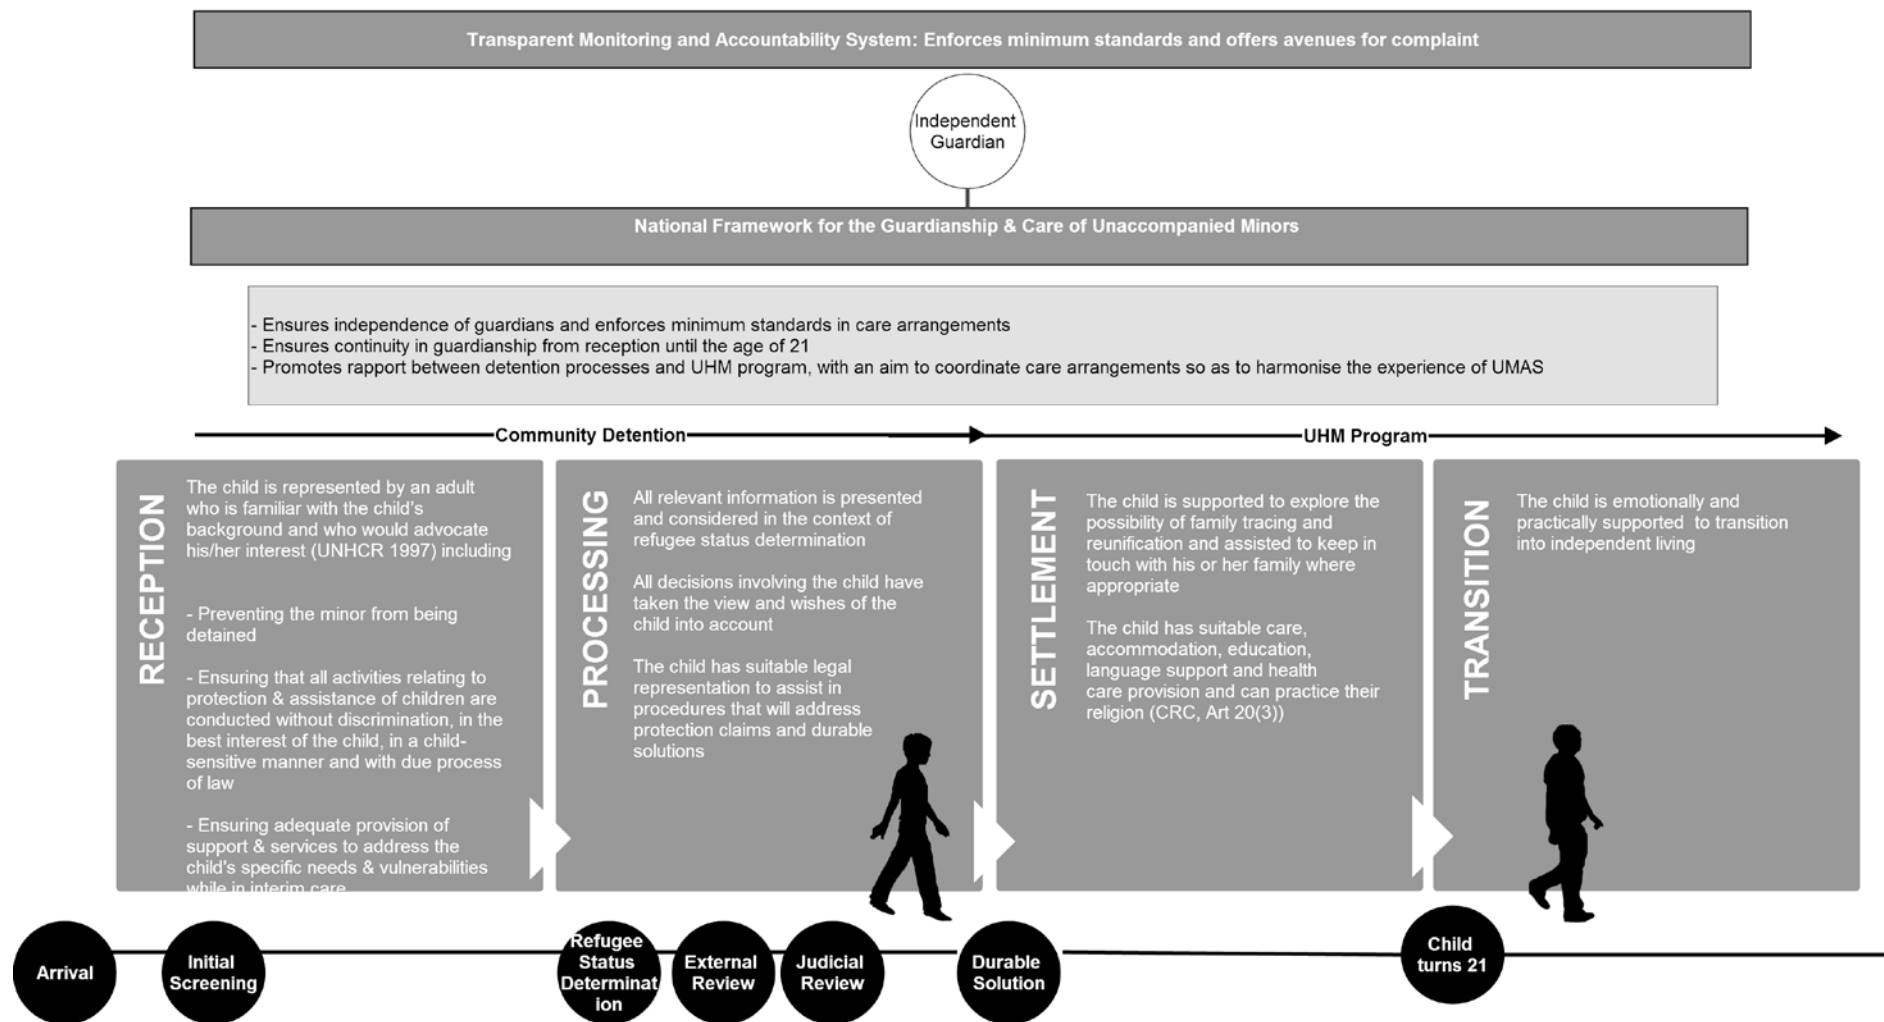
Transparent Monitoring and Accountability System: Enforces minimum standards and offers avenues for complaint

Independent Guardian

National Framework for the Guardianship & Care of Unaccompanied Minors

- Ensures independence of guardians and enforces minimum standards in care arrangements
- Ensures continuity in guardianship from reception until the age of 21
- Promotes rapport between detention processes and UHM program, with an aim to coordinate care arrangements so as to harmonise the experience of UMAS

Community Detention

UHM Program

RECEPTION

The child is represented by an adult who is familiar with the child's background and who would advocate his/her interest (UNHCR 1997) including

- Preventing the minor from being detained

- Ensuring that all activities relating to protection & assistance of children are conducted without discrimination, in the best interest of the child, in a child-sensitive manner and with due process of law

- Ensuring adequate provision of support & services to address the child's specific needs & vulnerabilities while in interim care

PROCESSING

All relevant information is presented and considered in the context of refugee status determination

All decisions involving the child have taken the view and wishes of the child into account

The child has suitable legal representation to assist in procedures that will address protection claims and durable solutions

SETTLEMENT

The child is supported to explore the possibility of family tracing and reunification and assisted to keep in touch with his or her family where appropriate

The child has suitable care, accommodation, education, language support and health care provision and can practice their religion (CRC, Art 20(3))

TRANSITION

The child is emotionally and practically supported to transition into independent living

Arrival

Initial Screening

Refugee Status Determination

External Review

Judicial Review

Durable Solution

Child turns 21